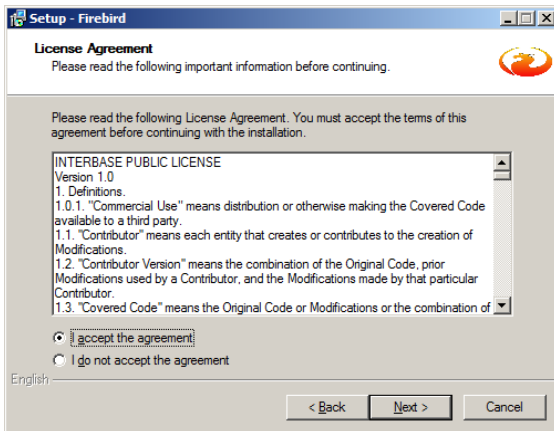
Setup - Firebird

License Agreement
Please read the following important information before continuing.

Please read the following License Agreement. You must accept the terms of this agreement before continuing with the installation.

INTERBASE PUBLIC LICENSE
Version 1.0
1. Definitions.
1.0.1. "Commercial Use" means distribution or otherwise making the Covered Code available to a third party.
1.1. "Contributor" means each entity that creates or contributes to the creation of Modifications.
1.2. "Contributor Version" means the combination of the Original Code, prior Modifications used by a Contributor, and the Modifications made by that particular Contributor.
1.3. "Covered Code" means the Original Code or Modifications or the combination of

I accept the agreement
I do not accept the agreement

English

< Back
Next >
Cancel